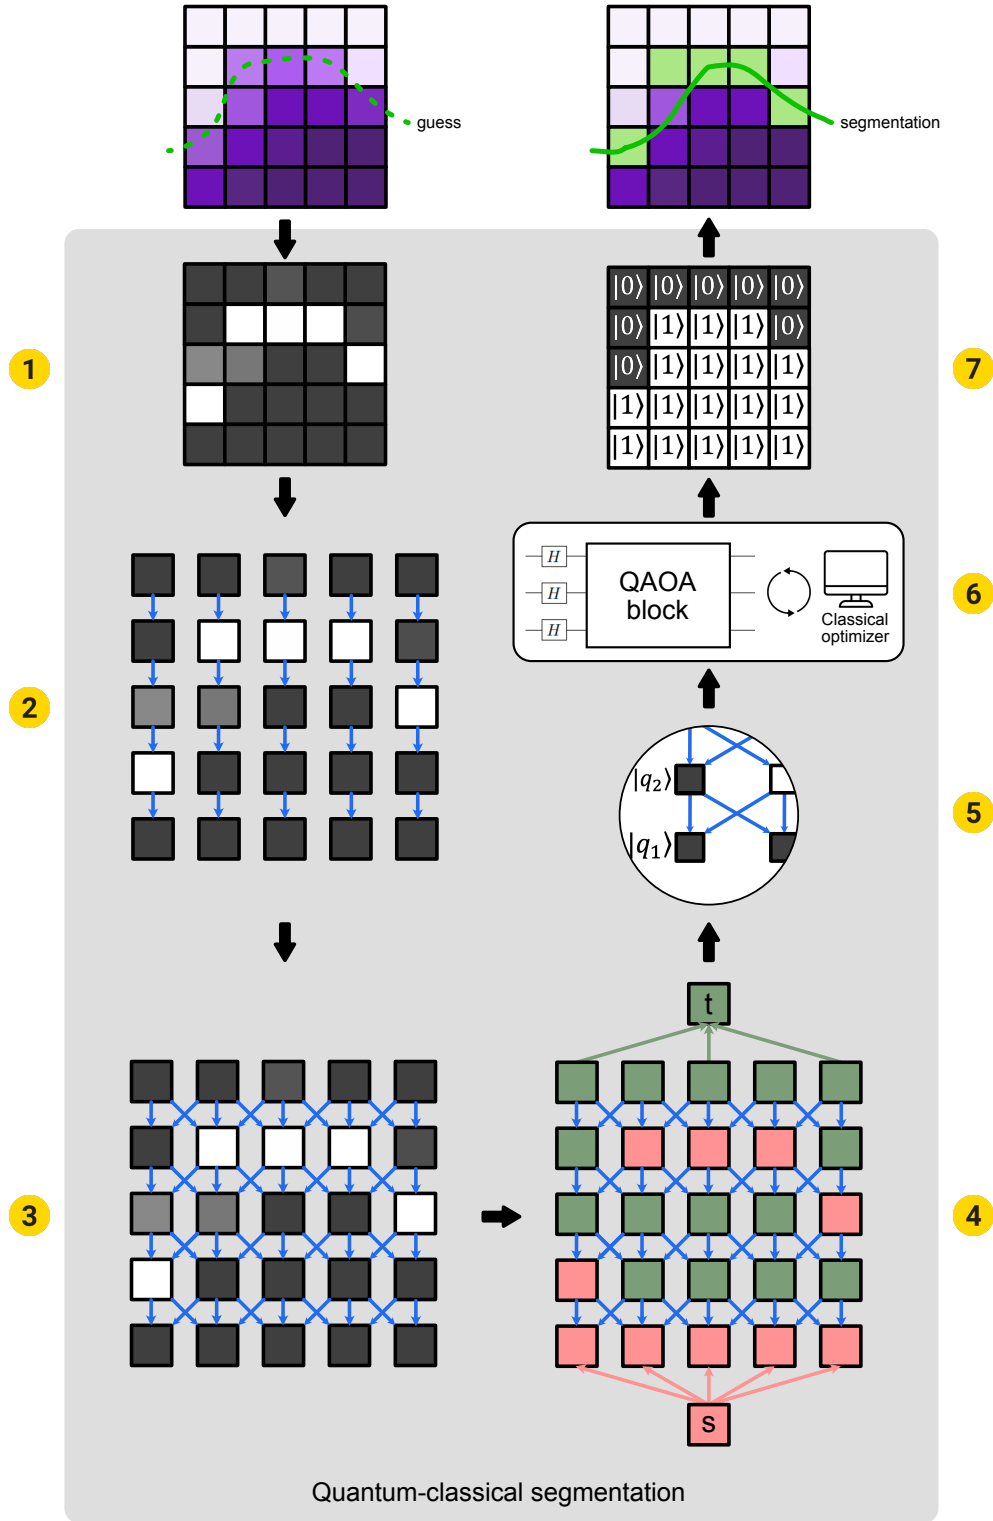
guess

segmentation

1

2

3

4

5

6

7

| $|0\rangle$ | $|0\rangle$ | $|0\rangle$ | $|0\rangle$ | $|0\rangle$ |
|---|---|---|---|---|
| $|0\rangle$ | $|1\rangle$ | $|1\rangle$ | $|1\rangle$ | $|0\rangle$ |
| $|0\rangle$ | $|1\rangle$ | $|1\rangle$ | $|1\rangle$ | $|1\rangle$ |
| $|1\rangle$ | $|1\rangle$ | $|1\rangle$ | $|1\rangle$ | $|1\rangle$ |
| $|1\rangle$ | $|1\rangle$ | $|1\rangle$ | $|1\rangle$ | $|1\rangle$ |

$H$
$H$
$H$
QAOA block
Classical optimizer

$|q_2\rangle$
$|q_1\rangle$

t

s

Quantum-classical segmentation